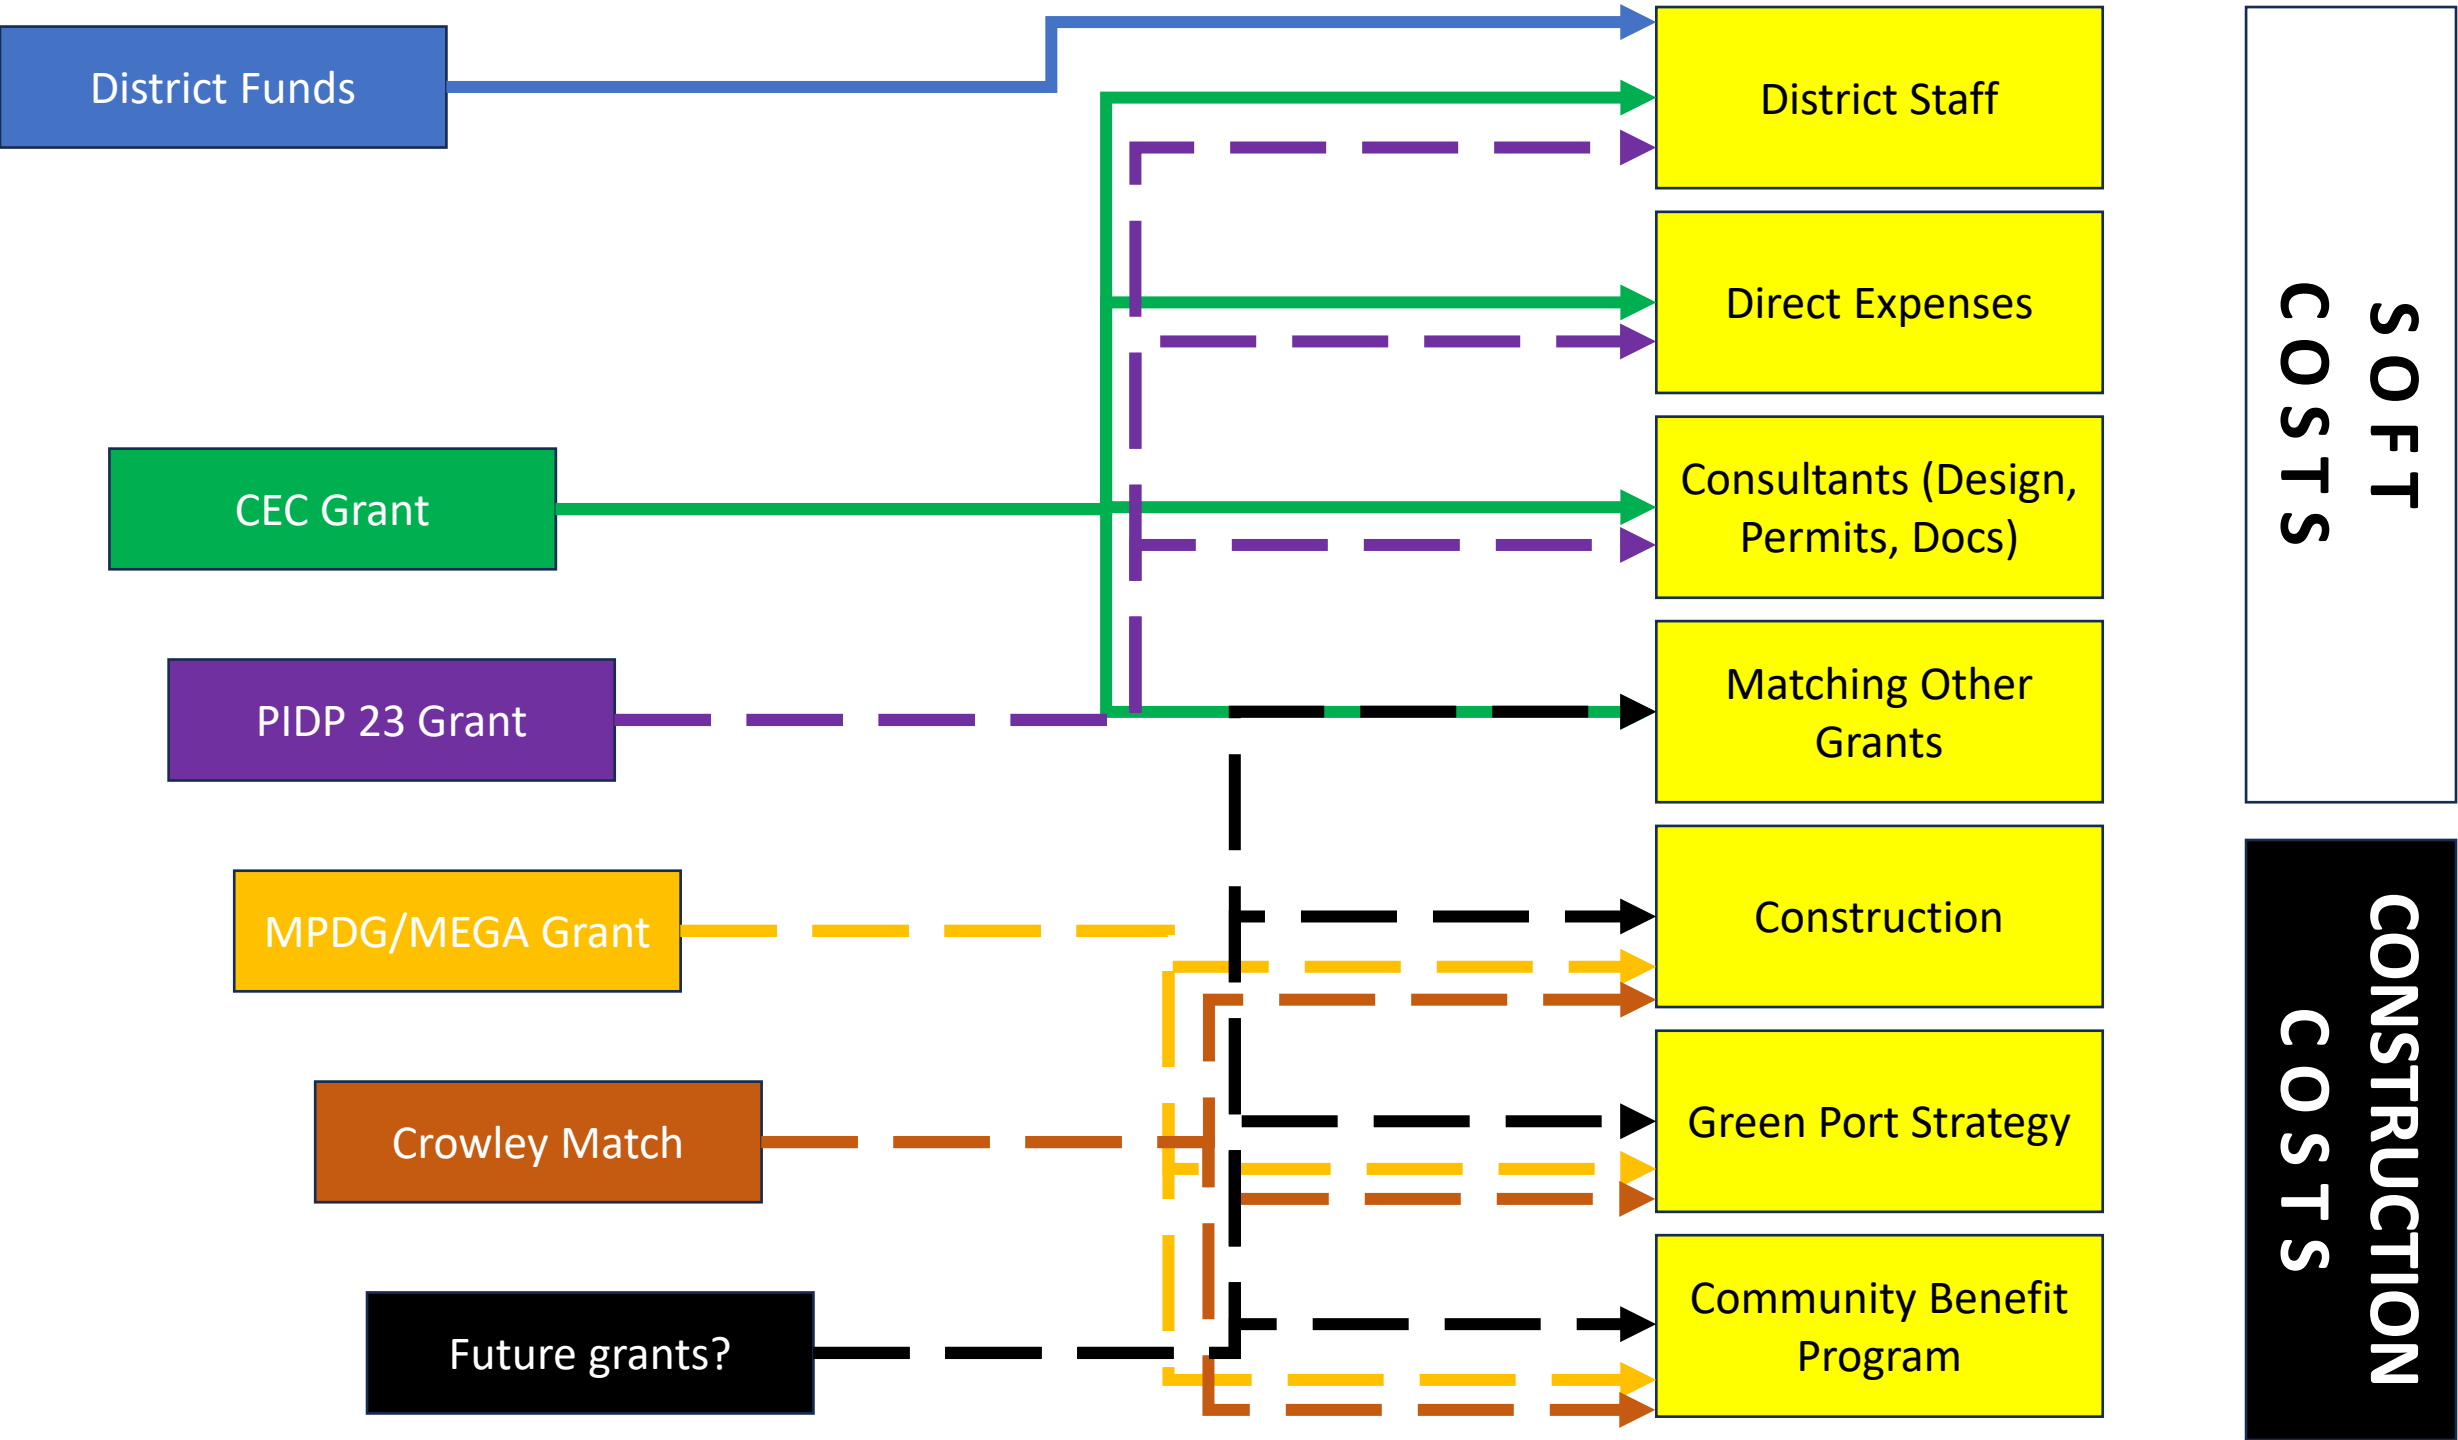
District Funds

CEC Grant

PIDP 23 Grant

MPDG/MEGA Grant

Crowley Match

Future grants?

District Staff

Direct Expenses

Consultants (Design, Permits, Docs)

Matching Other Grants

Construction

Green Port Strategy

Community Benefit Program

SOFT COSTS

CONSTRUCTION COSTS